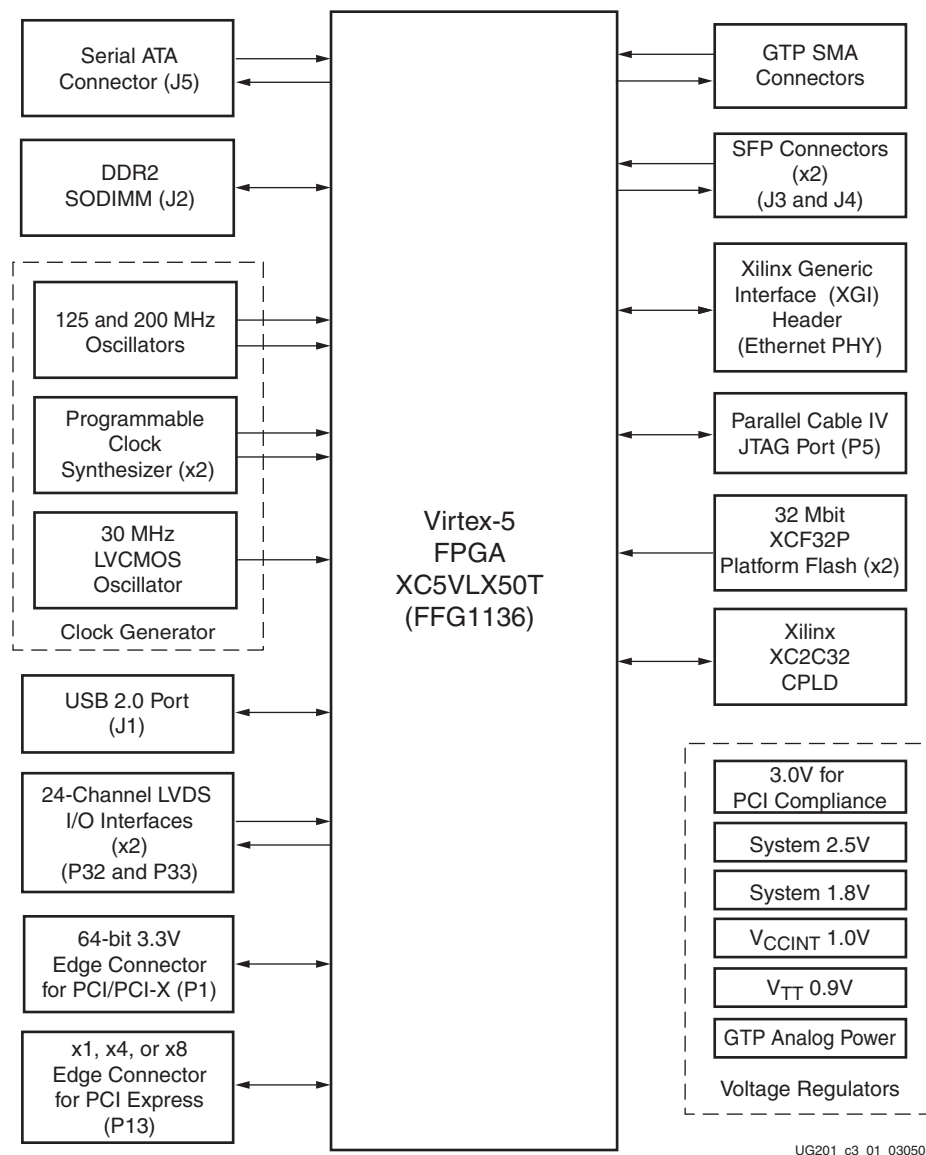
Serial ATA Connector (J5)

DDR2 SODIMM (J2)

125 and 200 MHz Oscillators

Programmable Clock Synthesizer (x2)

30 MHz LVCMOS Oscillator

Clock Generator

USB 2.0 Port (J1)

24-Channel LVDS I/O Interfaces (x2) (P32 and P33)

64-bit 3.3V Edge Connector for PCI/PCI-X (P1)

x1, x4, or x8 Edge Connector for PCI Express (P13)

Virtex-5 FPGA XC5VLX50T (FFG1136)

GTP SMA Connectors

SFP Connectors (x2) (J3 and J4)

Xilinx Generic Interface (XGI) Header (Ethernet PHY)

Parallel Cable IV JTAG Port (P5)

32 Mbit XCF32P Platform Flash (x2)

Xilinx XC2C32 CPLD

3.0V for PCI Compliance

System 2.5V

System 1.8V

$V_{CCINT}$ 1.0V

$V_{TT}$ 0.9V

GTP Analog Power

Voltage Regulators

UG201 c3 01 03050